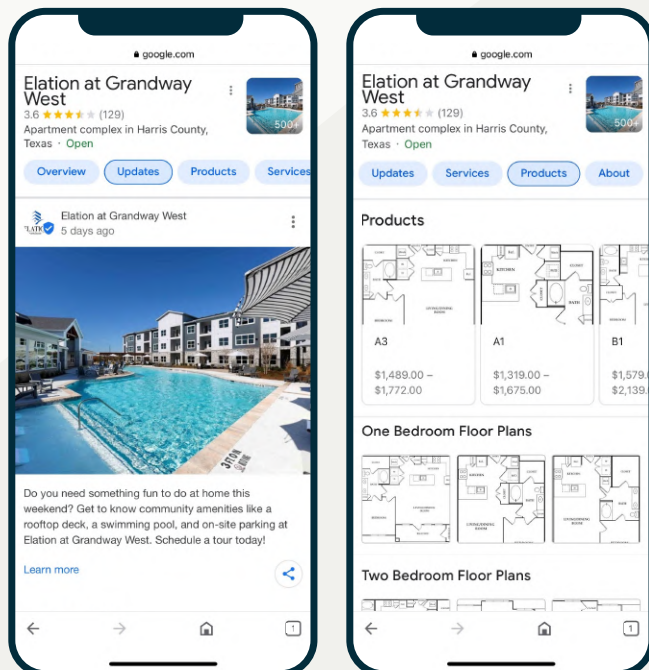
google.com

Elation at Grandway West
3.6 ★★★★★ (129)
Apartment complex in Harris County, Texas · Open

500+

Overview Updates Products Services

Elation at Grandway West
5 days ago

Do you need something fun to do at home this weekend? Get to know community amenities like a rooftop deck, a swimming pool, and on-site parking at Elation at Grandway West. Schedule a tour today!

Learn more

1

google.com

Elation at Grandway West
3.6 ★★★★★ (129)
Apartment complex in Harris County, Texas · Open

500+

Updates Services Products About

Products

A3
$1,489.00 – $1,772.00

A1
$1,319.00 – $1,675.00

B1
$1,579.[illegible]
$2,139.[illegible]

One Bedroom Floor Plans

Two Bedroom Floor Plans

1